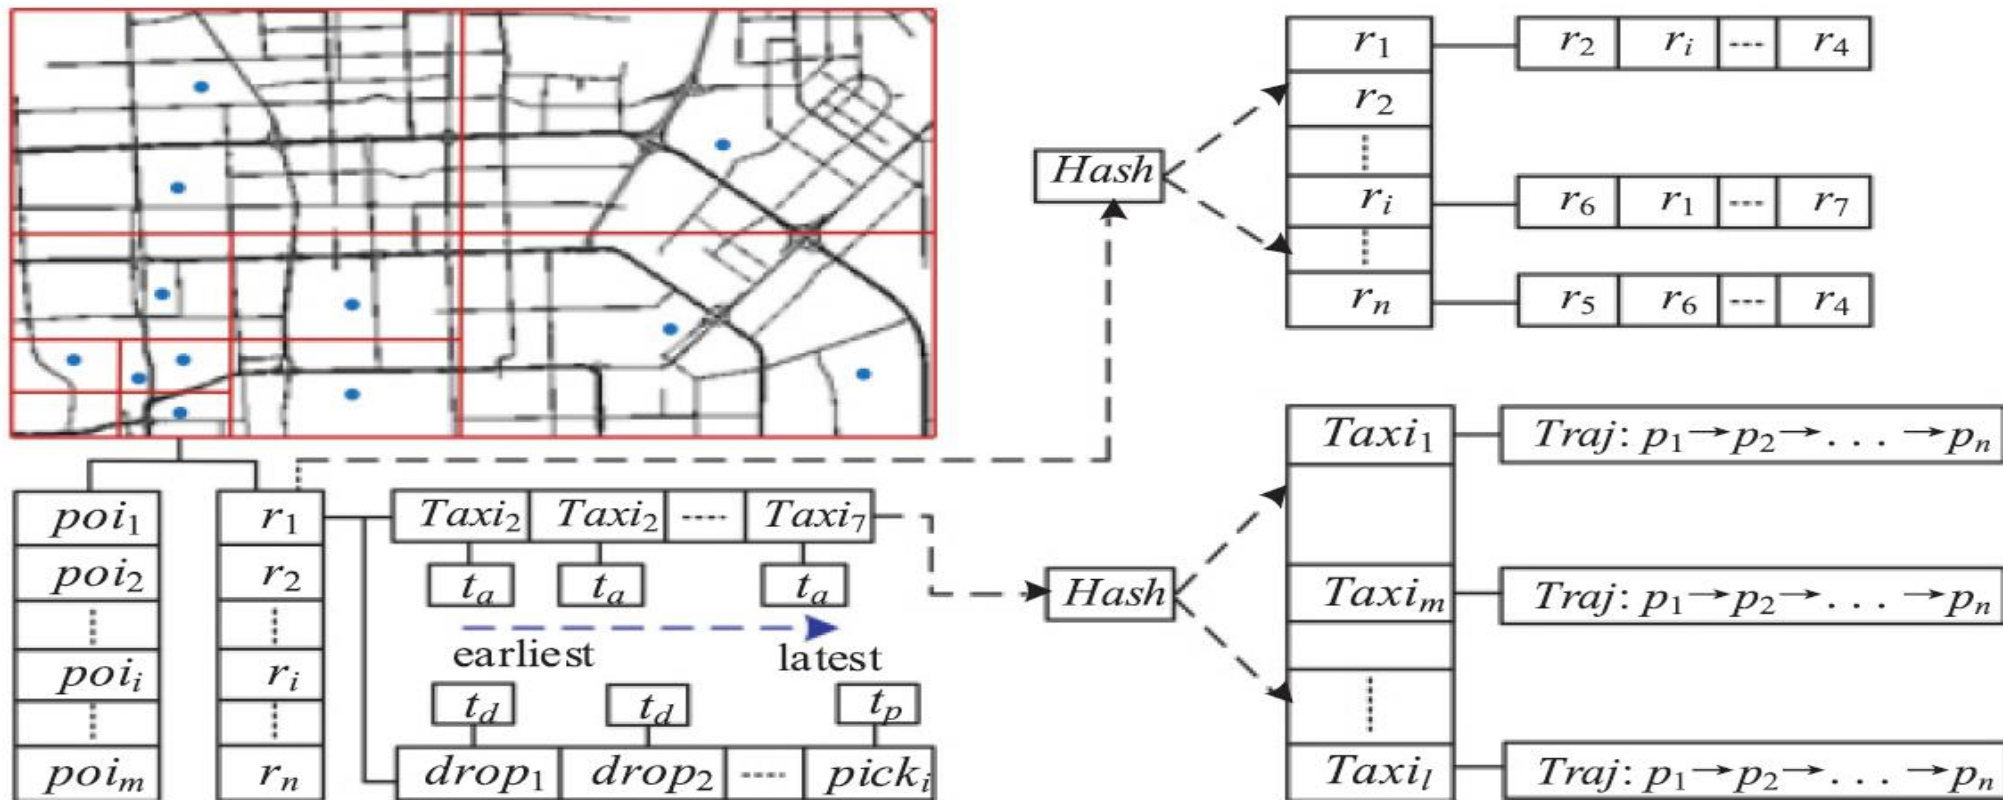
$r_1$ | $r_2$ | $r_i$ | --- | $r_4$
$r_2$
$r_i$ | $r_6$ | $r_1$ | --- | $r_7$
$r_n$ | $r_5$ | $r_6$ | --- | $r_4$

$Hash$

$Taxi_1$ | $Traj: p_1 \rightarrow p_2 \rightarrow ... \rightarrow p_n$
$Taxi_m$ | $Traj: p_1 \rightarrow p_2 \rightarrow ... \rightarrow p_n$
$Taxi_l$ | $Traj: p_1 \rightarrow p_2 \rightarrow ... \rightarrow p_n$

$poi_1$
$poi_2$
$poi_i$
$poi_m$

$r_1$
$r_2$
$r_i$
$r_n$

$Taxi_2$ | $Taxi_2$ | ---- | $Taxi_7$
$t_a$ | $t_a$ | $t_a$

$Hash$

earliest
latest

$t_d$ | $t_d$ | $t_p$
$drop_1$ | $drop_2$ | ---- | $pick_i$